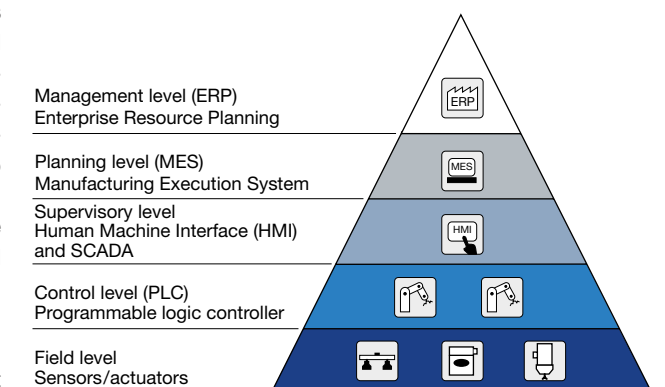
Management level (ERP)
Enterprise Resource Planning

ERP

Planning level (MES)
Manufacturing Execution System

MES

Supervisory level
Human Machine Interface (HMI)
and SCADA

HMI

Control level (PLC)
Programmable logic controller

Field level
Sensors/actuators